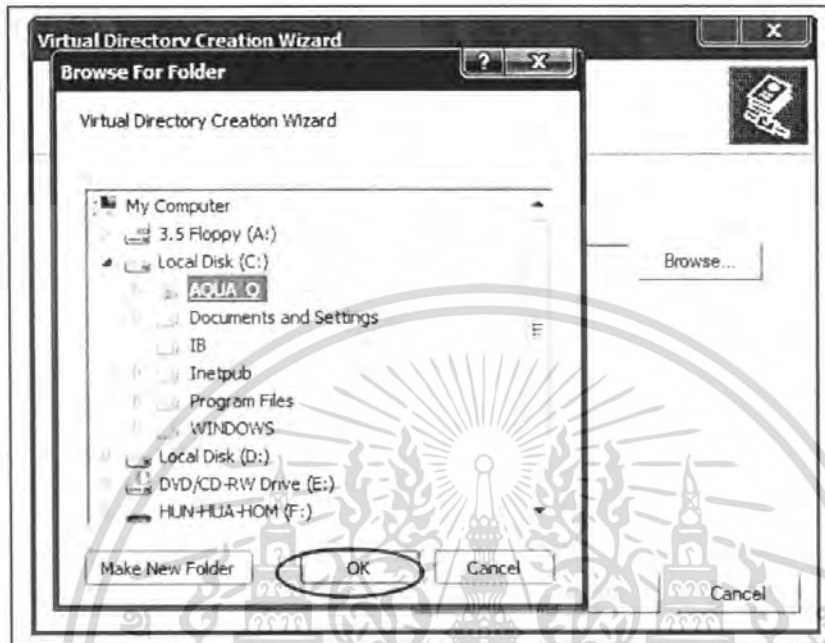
Virtual Directory Creation Wizard

Browse For Folder

Virtual Directory Creation Wizard

My Computer
3.5 Floppy (A:)
Local Disk (C:)
AQUA_Q
Documents and Settings
IB
Inetpub
Program Files
WINDOWS
Local Disk (D:)
DVD/CD-RW Drive (E:)
HUN-HUA-HOM (F:)

Make New Folder
OK
Cancel

Browse...

Cancel